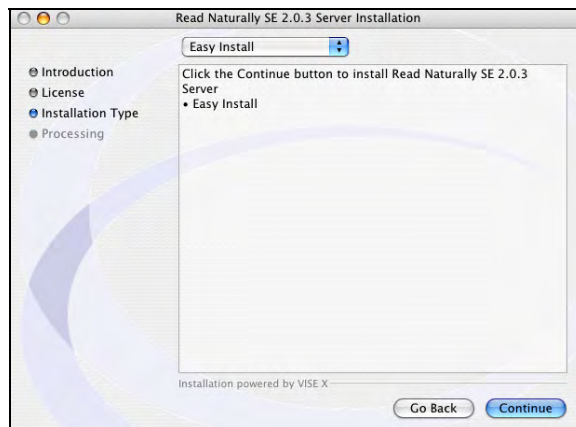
Read Naturally SE 2.0.3 Server Installation

Easy Install

Introduction
License
Installation Type
Processing

Click the Continue button to install Read Naturally SE 2.0.3 Server
• Easy Install

Installation powered by VISE X

Go Back

Continue